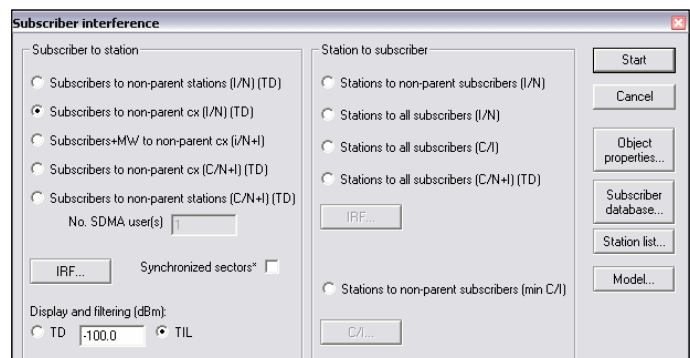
Subscriber interference

Subscriber to station

Subscribers to non-parent stations (I/N) (TD)

Subscribers to non-parent cx (I/N) (TD)

Subscribers+MW to non-parent cx (i/N+I)

Subscribers to non-parent cx (C/N+I) (TD)

Subscribers to non-parent stations (C/N+I) (TD)

No. SDMA user(s) 1

IRF...

Synchronized sectors*

Display and filtering (dBm):

TD -100.0 TIL

Station to subscriber

Stations to non-parent subscribers (I/N)

Stations to all subscribers (I/N)

Stations to all subscribers (C/I)

Stations to all subscribers (C/N+I) (TD)

IRF...

Stations to non-parent subscribers (min C/I)

C/I...

Start

Cancel

Object properties...

Subscriber database...

Station list...

Model...